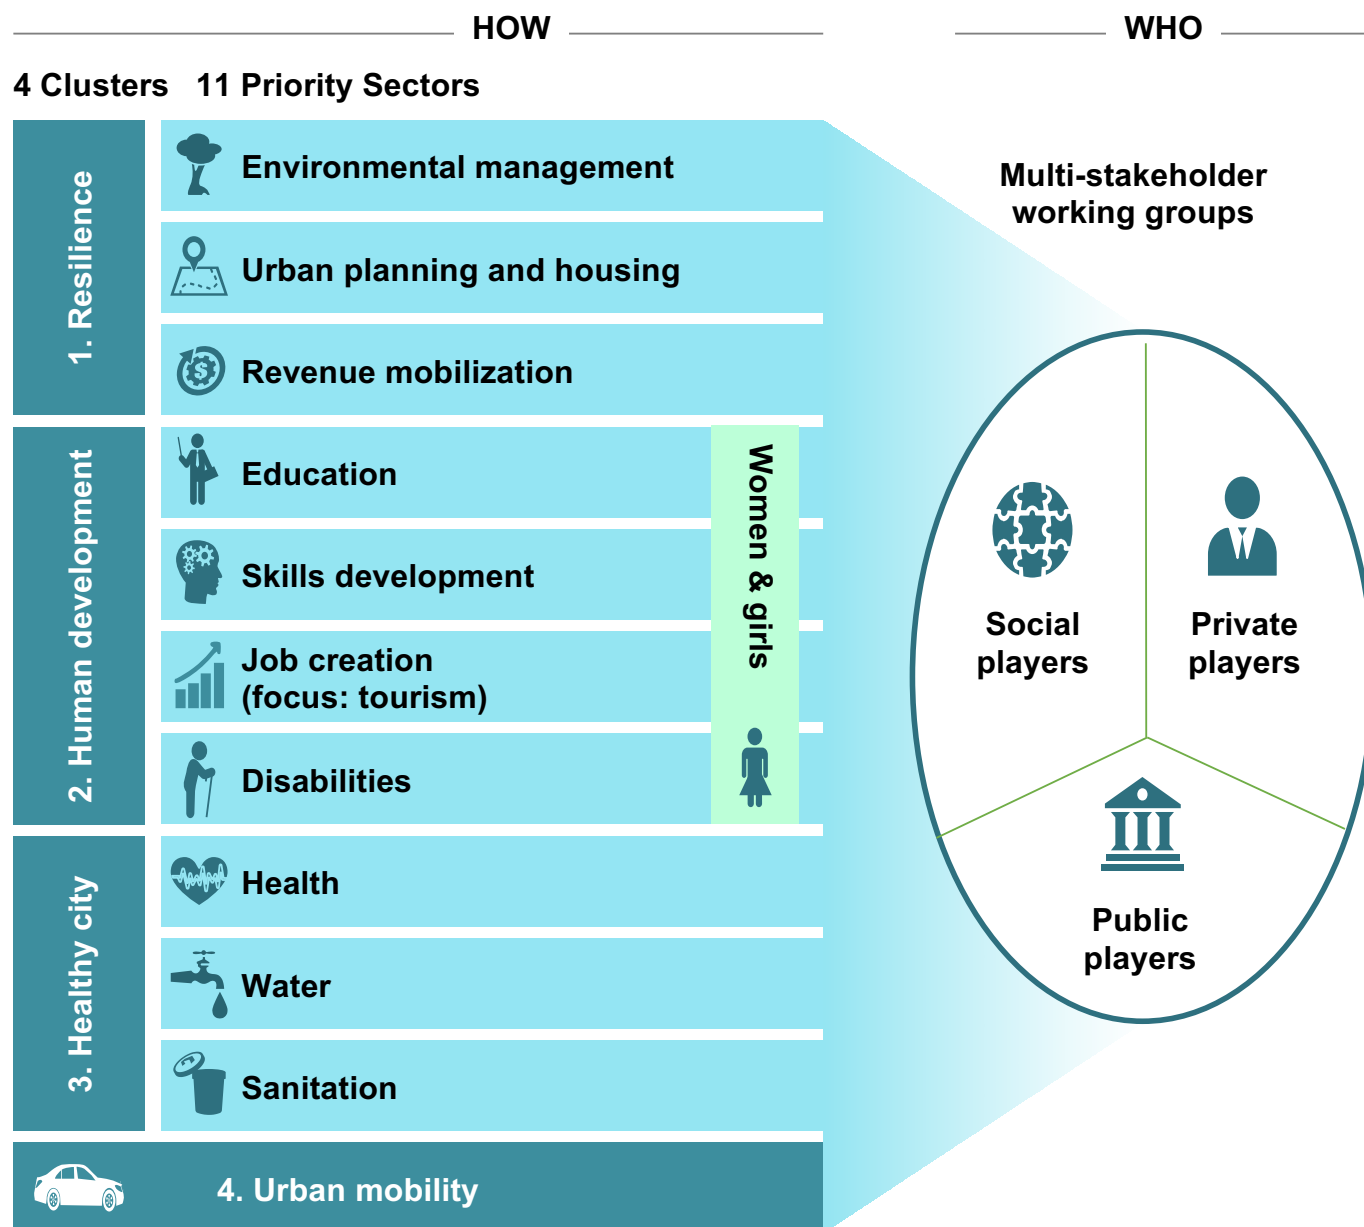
HOW

WHO

4 Clusters 11 Priority Sectors

1. Resilience

Environmental management

Urban planning and housing

Revenue mobilization

2. Human development

Education

Skills development

Job creation (focus: tourism)

Disabilities

Women & girls

3. Healthy city

Health

Water

Sanitation

4. Urban mobility

Multi-stakeholder working groups

Social players

Private players

Public players